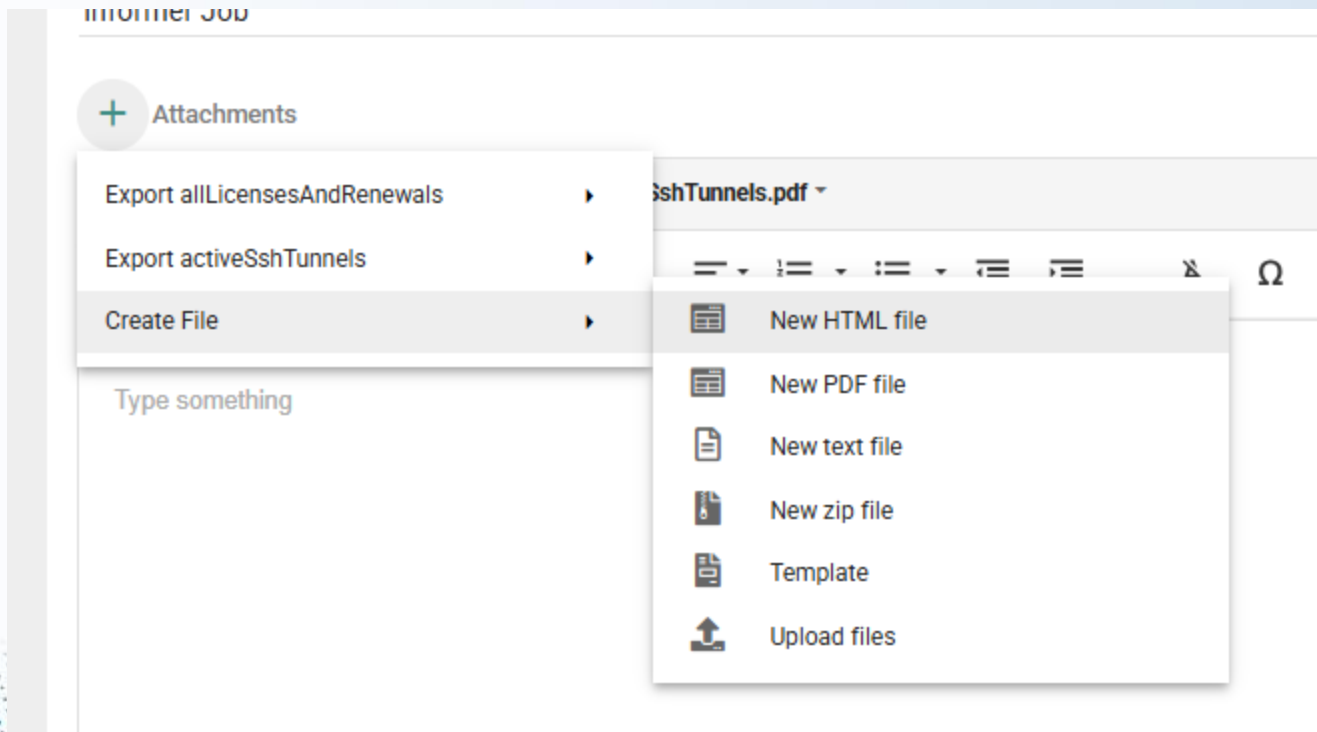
Informer Job

+ Attachments

Export allLicensesAndRenewals

Export activeSshTunnels

Create File

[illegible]shTunnels.pdf

Ω

New HTML file

New PDF file

New text file

New zip file

Template

Upload files

Type something